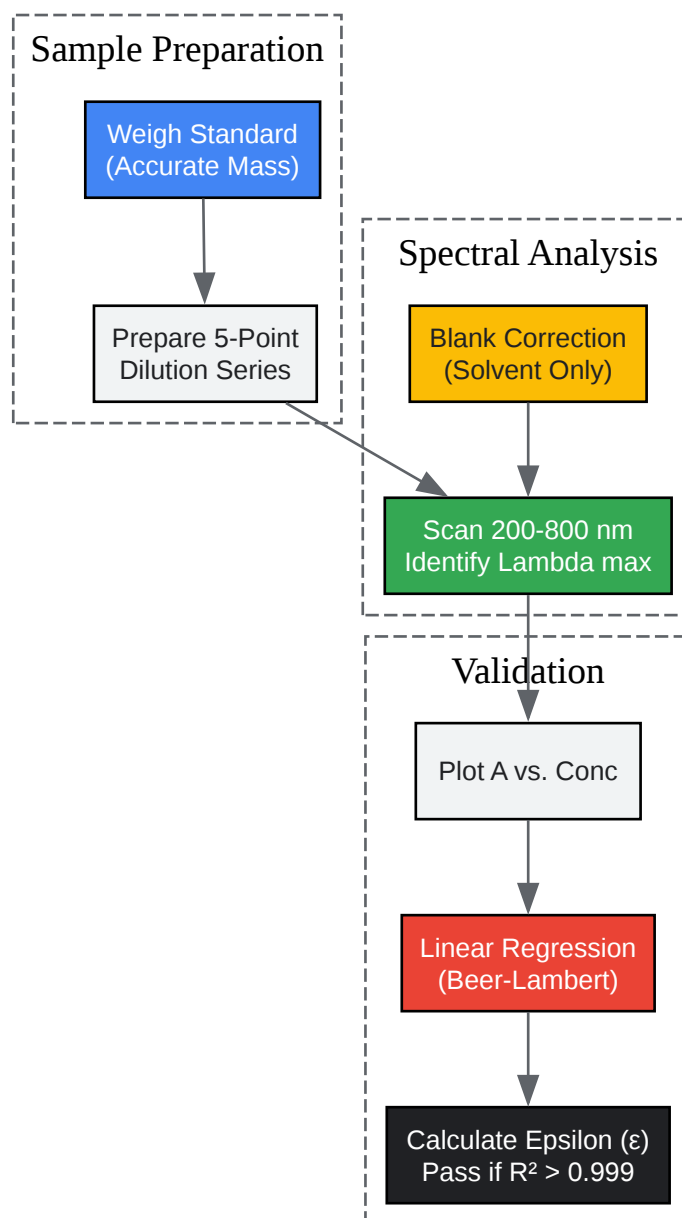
Sample Preparation

Weigh Standard (Accurate Mass)

Prepare 5-Point Dilution Series

Spectral Analysis

Blank Correction (Solvent Only)

Scan 200-800 nm Identify Lambda max

Validation

Plot A vs. Conc

Linear Regression (Beer-Lambert)

Calculate Epsilon (ε) Pass if $R^2 > 0.999$